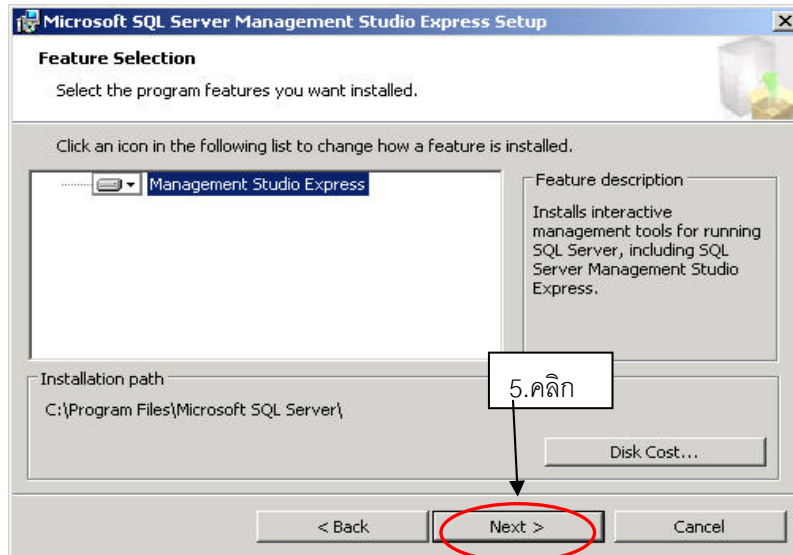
Microsoft SQL Server Management Studio Express Setup

Feature Selection

Select the program features you want installed.

Click an icon in the following list to change how a feature is installed.

Management Studio Express

Feature description

Installs interactive management tools for running SQL Server, including SQL Server Management Studio Express.

Installation path

C:\Program Files\Microsoft SQL Server\

5.คลิก

Disk Cost...

< Back

Next >

Cancel